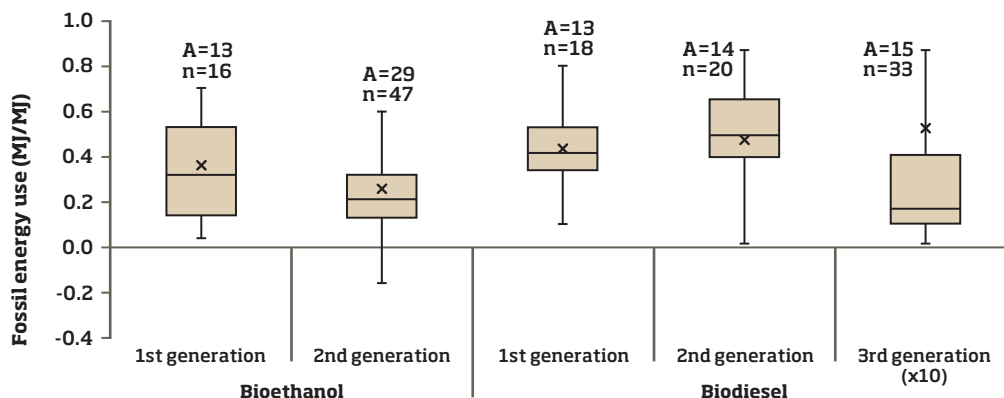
Fossil energy use (MJ/MJ)

1.0
0.8
0.6
0.4
0.2
0.0
-0.2
-0.4

A=13
n=16

A=29
n=47

A=13
n=18

A=14
n=20

A=15
n=33

1st generation
2nd generation
1st generation
2nd generation
3rd generation (x10)

Bioethanol
Biodiesel